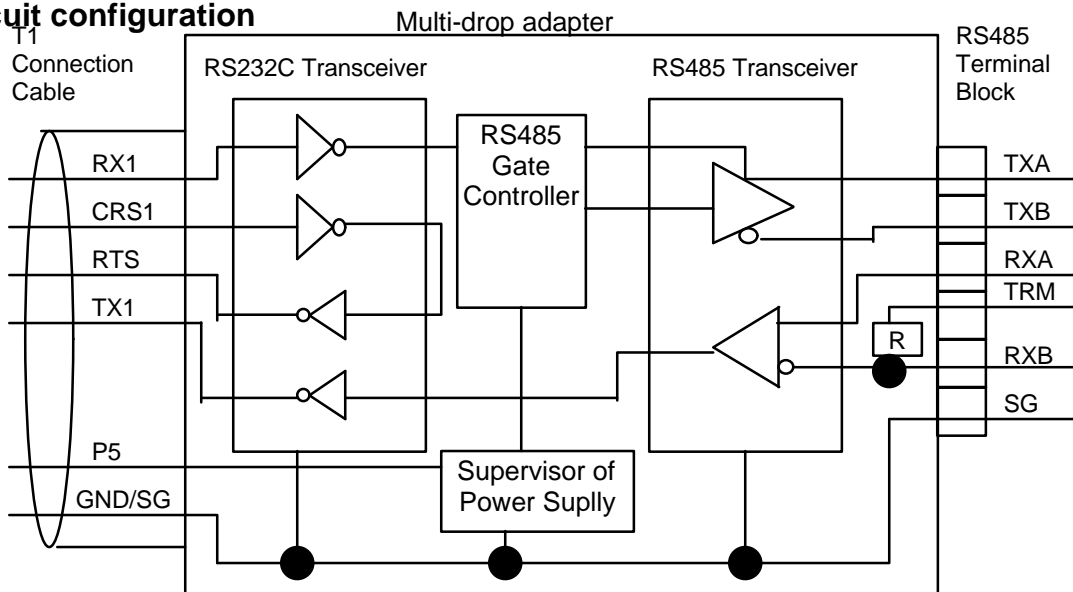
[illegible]uit configuration

Multi-drop adapter

T1 Connection Cable

RS232C Transceiver

RS485 Transceiver

RS485 Terminal Block

RS485 Gate Controller

RX1
CRS1
RTS
TX1
P5
GND/SG

TXA
TXB
RXA
TRM
R
RXB
SG

Supervisor of Power Suplly